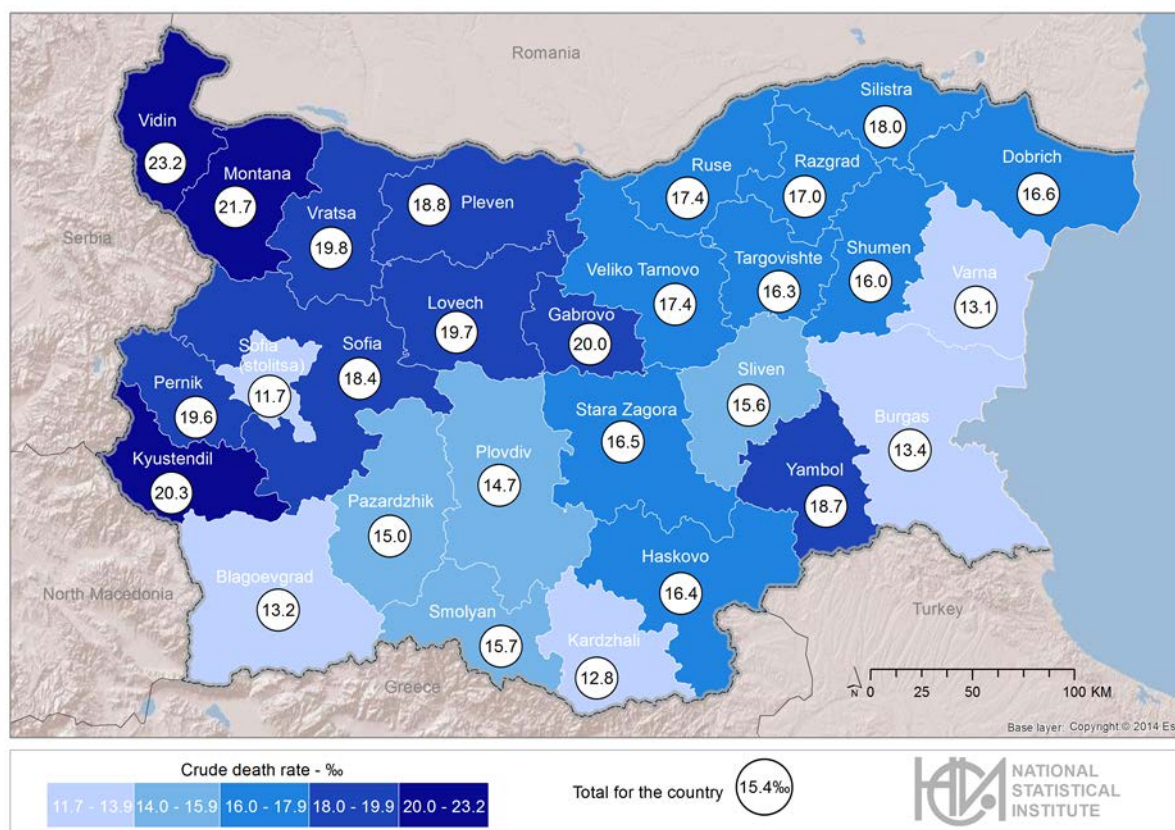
Romania

Silistra
18.0

Vidin
23.2

Montana
21.7

Ruse
17.4

Razgrad
17.0

Dobrich
16.6

Vratsa
19.8

18.8 Pleven

Serbia

Targovishte
16.3

Shumen
16.0

Veliko Tarnovo
17.4

Varna
13.1

Lovech
19.7

Gabrovo
20.0

Sofia (stolitsa)
11.7

Sofia
18.4

Pernik
19.6

Sliven
15.6

Stara Zagora
16.5

Burgas
13.4

Kyustendil
20.3

Plovdiv
14.7

Yambol
18.7

Pazardzhik
15.0

Haskovo
16.4

Blagoevgrad
13.2

North Macedonia

Turkey

Smolyan
15.7

Kardzhali
12.8

Greece

N 0 25 50 100 KM

Base layer: Copyright © 2014 Es

Crude death rate - ‰

| 11.7 - 13.9 | 14.0 - 15.9 | 16.0 - 17.9 | 18.0 - 19.9 | 20.0 - 23.2 |
|---|---|---|---|---|

Total for the country 15.4‰

NATIONAL STATISTICAL INSTITUTE